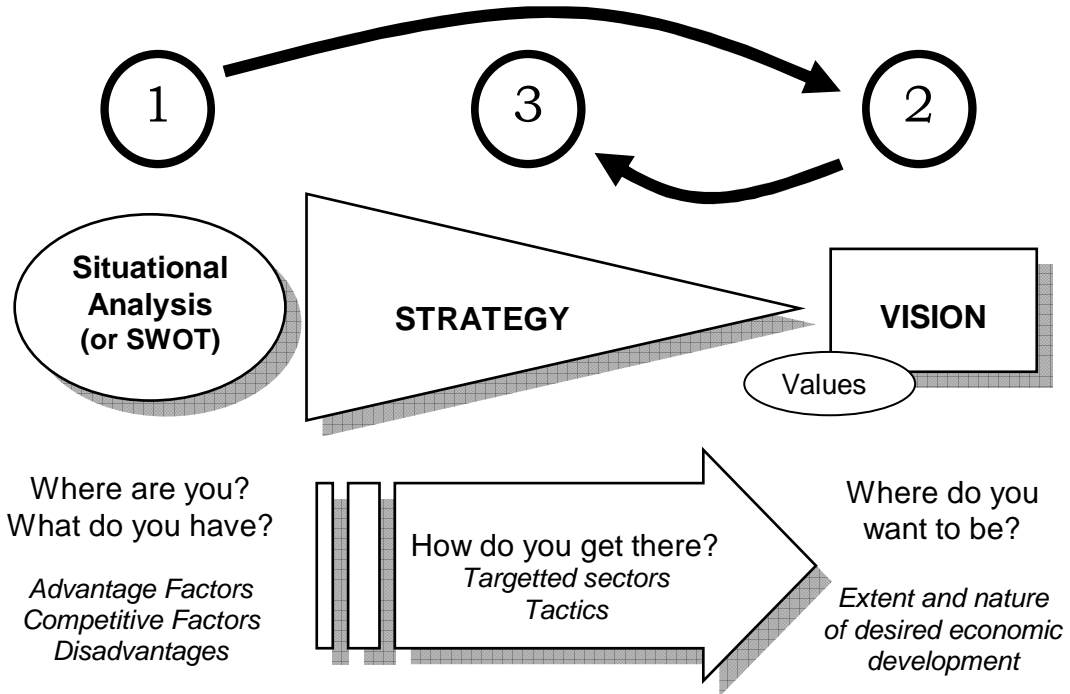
1

3

2

Situational Analysis (or SWOT)

STRATEGY

VISION

Values

Where are you? What do you have?

*Advantage Factors Competitive Factors Disadvantages*

How do you get there? *Targetted sectors Tactics*

Where do you want to be?

*Extent and nature of desired economic development*